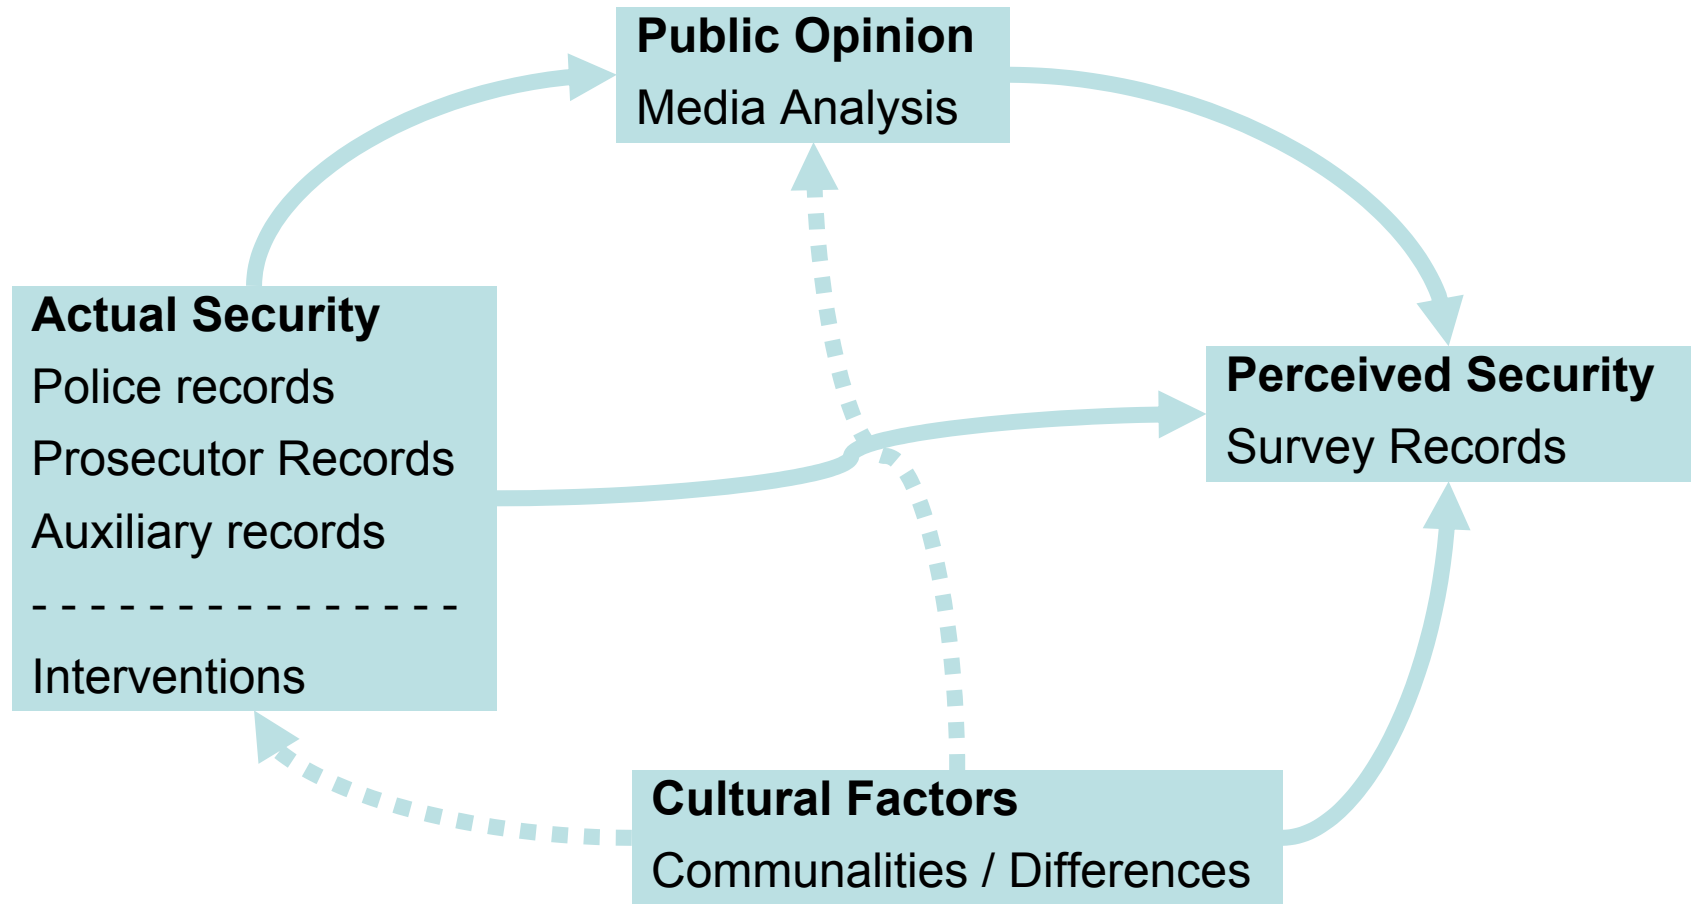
Public Opinion
Media Analysis

Actual Security
Police records
Prosecutor Records
Auxiliary records
- - - - - - - - - - - - - - - -
Interventions

Perceived Security
Survey Records

Cultural Factors
Communalities / Differences